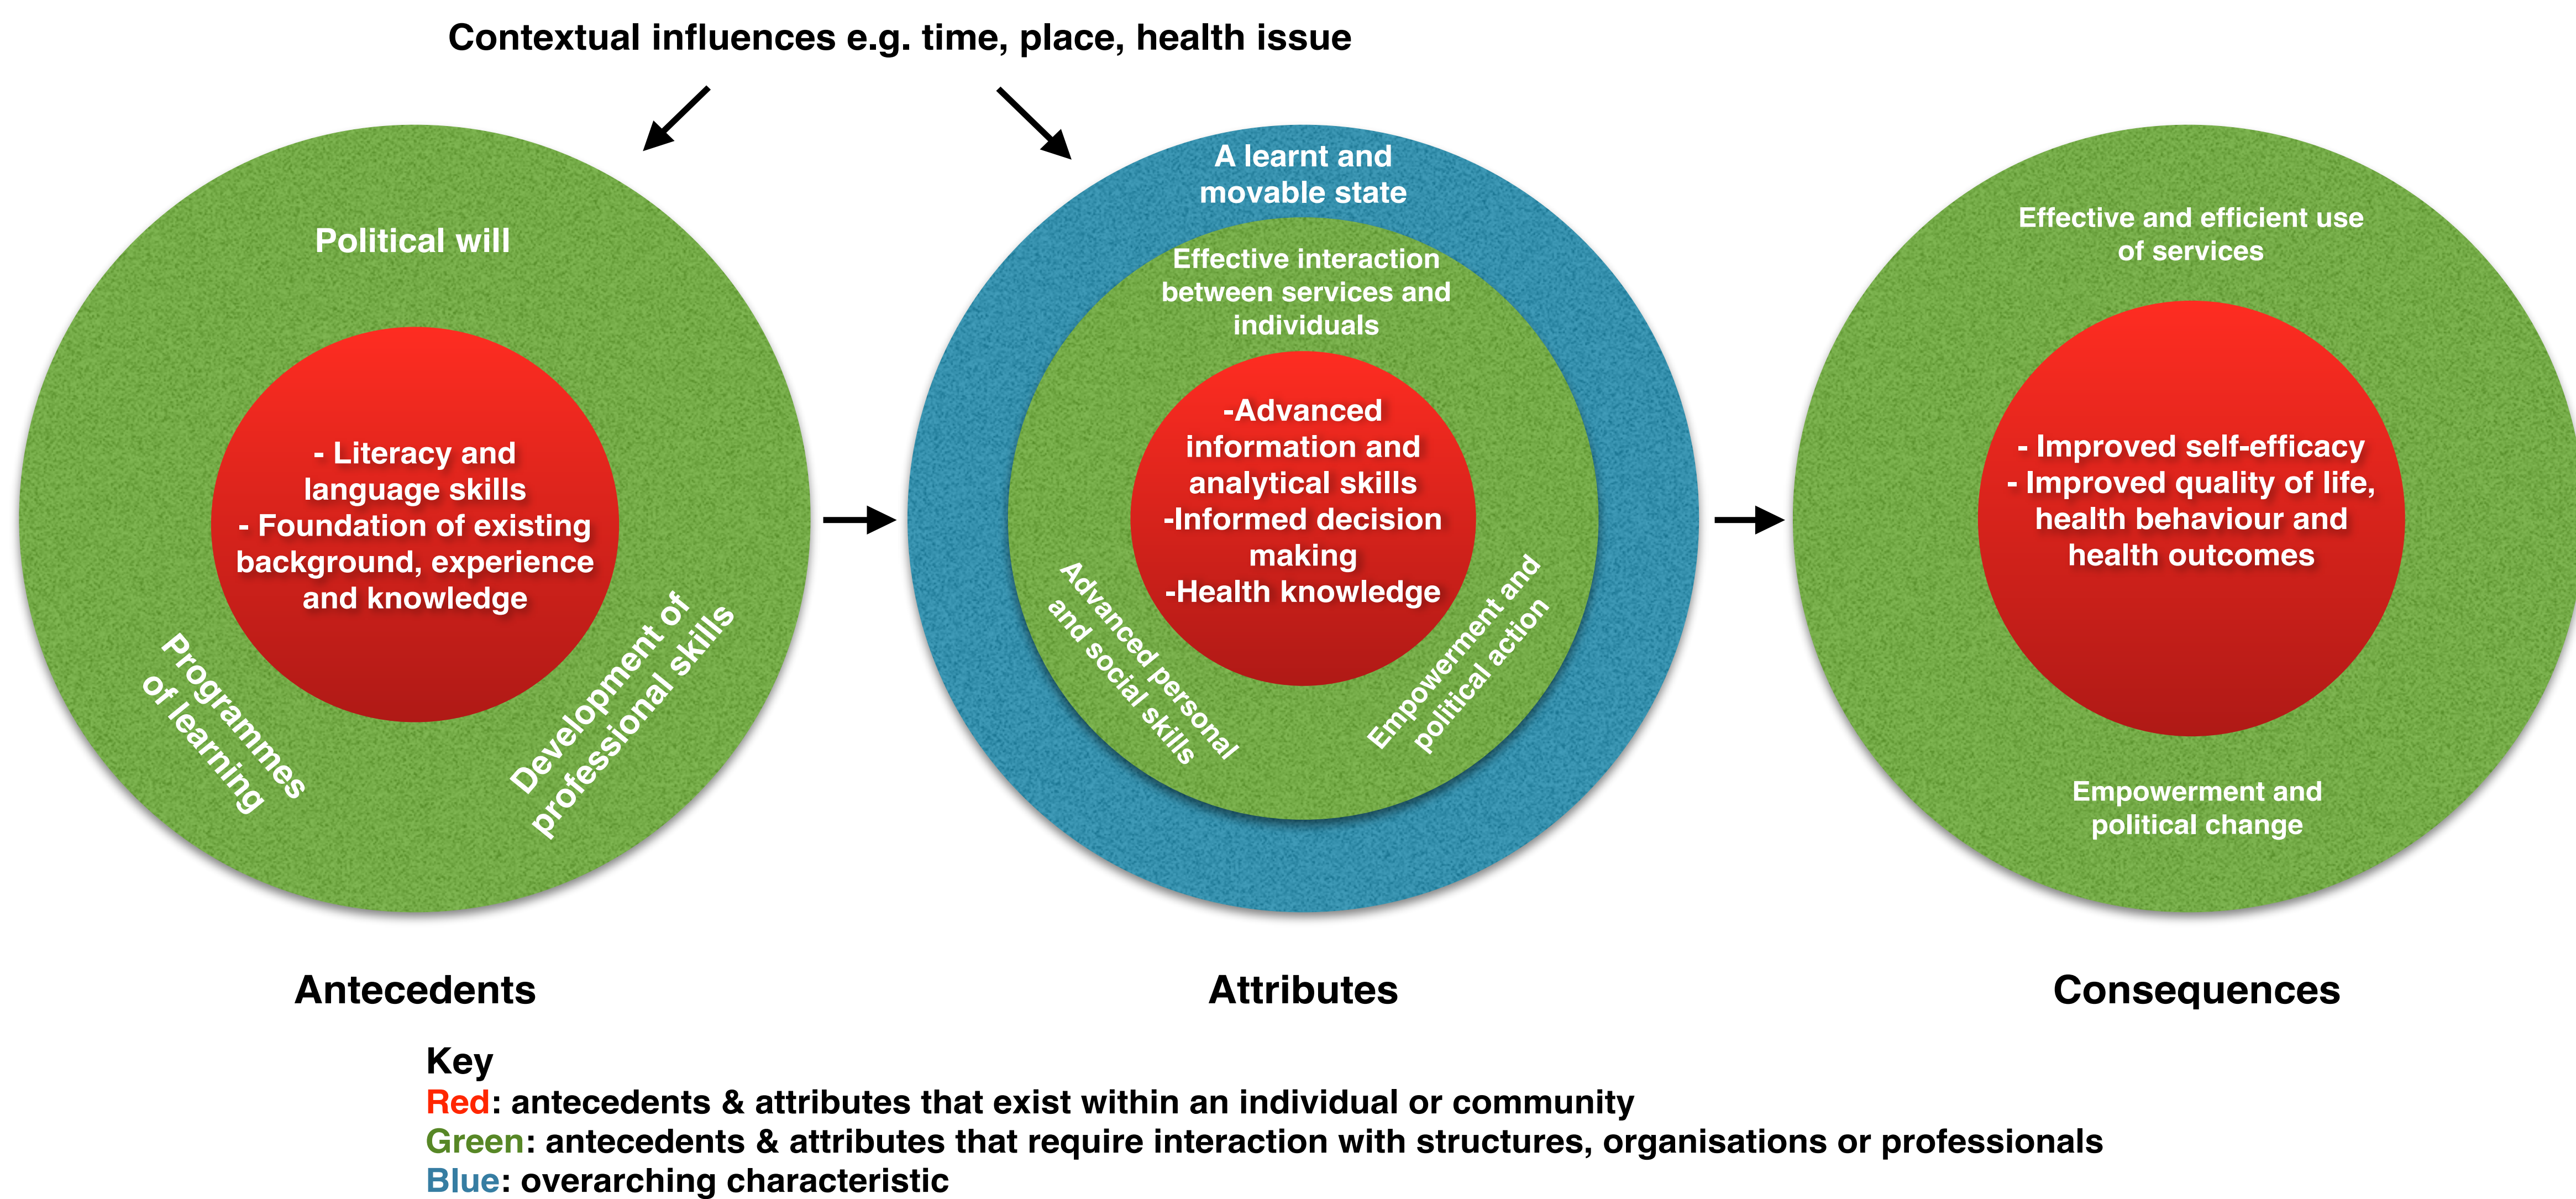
Contextual influences e.g. time, place, health issue

Political will

- Literacy and language skills
- Foundation of existing background, experience and knowledge

Programmes of learning

Development of professional skills

A learnt and movable state

Effective interaction between services and individuals

-Advanced information and analytical skills
-Informed decision making
-Health knowledge

Advanced personal and social skills

Empowerment and political action

Effective and efficient use of services

- Improved self-efficacy
- Improved quality of life, health behaviour and health outcomes

Empowerment and political change

Antecedents

Attributes

Consequences

Key
Red: antecedents & attributes that exist within an individual or community
Green: antecedents & attributes that require interaction with structures, organisations or professionals
Blue: overarching characteristic